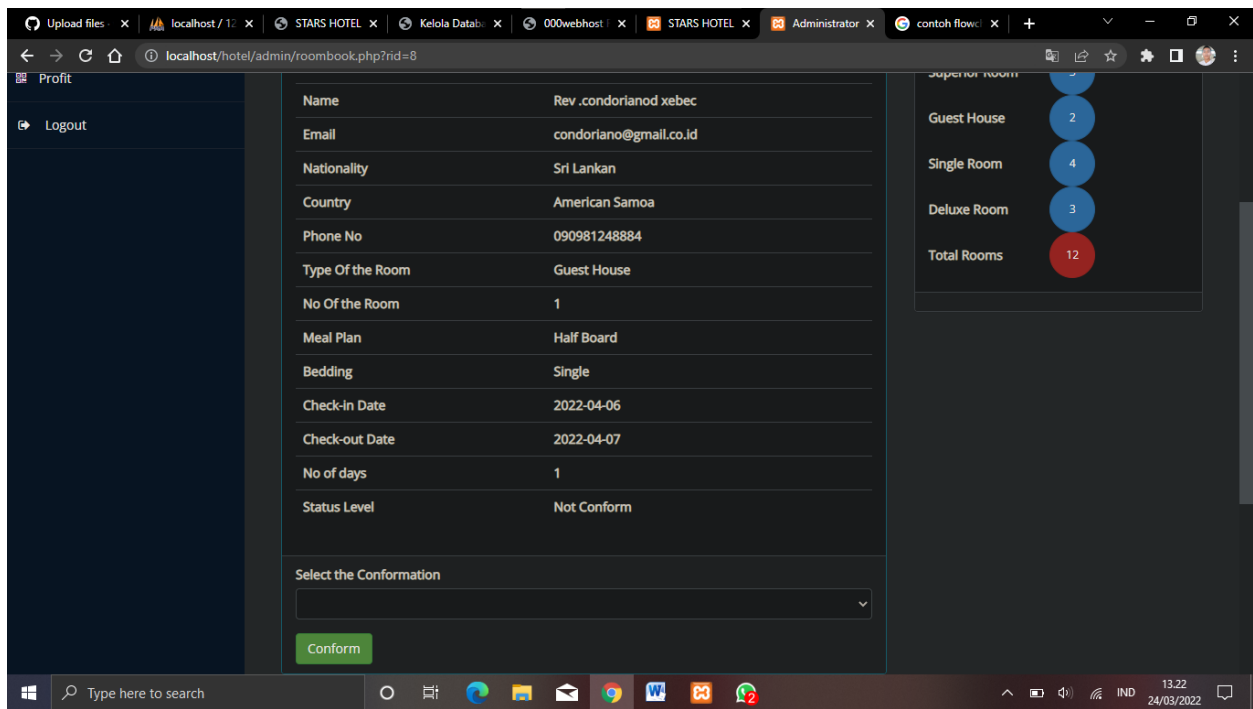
Upload files · ×
localhost / 12 ×
STARS HOTEL ×
Kelola Databa ×
000webhost ×
STARS HOTEL ×
Administrator ×
contoh flowc ×
+

localhost/hotel/admin/roombook.php?rid=8

Profit

Logout

| Name | Rev .condorianod xebec |
|---|---|
| Email | condoriano@gmail.co.id |
| Nationality | Sri Lankan |
| Country | American Samoa |
| Phone No | 090981248884 |
| Type Of the Room | Guest House |
| No Of the Room | 1 |
| Meal Plan | Half Board |
| Bedding | Single |
| Check-in Date | 2022-04-06 |
| Check-out Date | 2022-04-07 |
| No of days | 1 |
| Status Level | Not Conform |

Select the Conformation

Conform

Superior Room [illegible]
Guest House 2
Single Room 4
Deluxe Room 3
Total Rooms 12

Type here to search

IND
13.22
24/03/2022